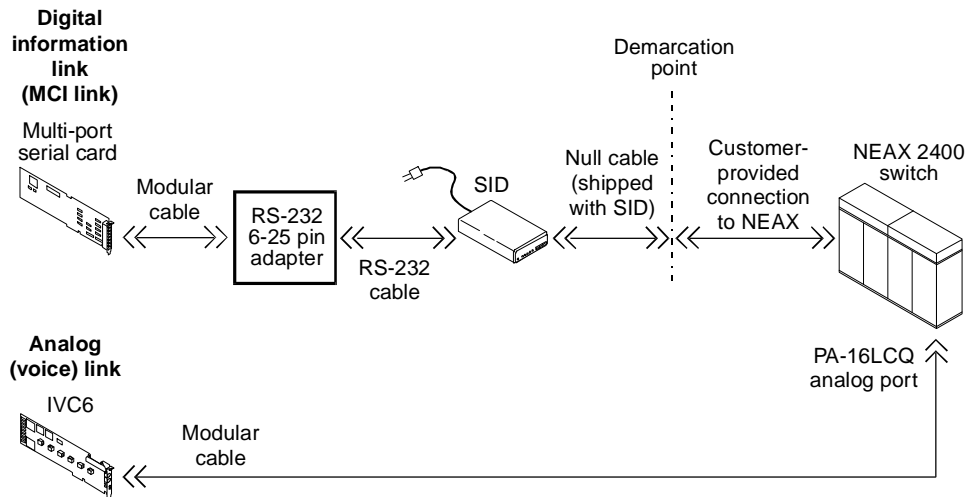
Digital information link (MCI link)

Multi-port serial card

Modular cable

RS-232 6-25 pin adapter

RS-232 cable

SID

Null cable (shipped with SID)

Demarcation point

Customer-provided connection to NEAX

NEAX 2400 switch

Analog (voice) link

IVC6

Modular cable

PA-16LCQ analog port